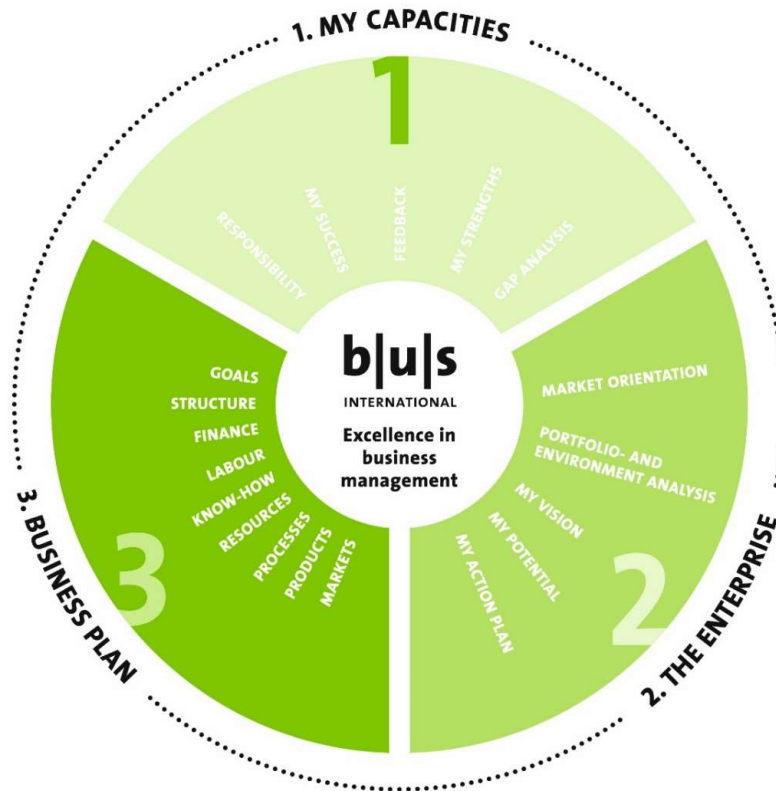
1. MY CAPACITIES

1

RESPONSIBILITY
MY SUCCESS
FEEDBACK
MY STRENGTHS
GAP ANALYSIS

b|u|s
INTERNATIONAL
Excellence in business management

MARKET ORIENTATION
PORTFOLIO- AND ENVIRONMENT ANALYSIS
MY VISION
MY POTENTIAL
MY ACTION PLAN

2

2. THE ENTERPRISE

GOALS
STRUCTURE
FINANCE
LABOUR
KNOW-HOW
RESOURCES
PROCESSES
PRODUCTS
MARKETS

3

3. BUSINESS PLAN